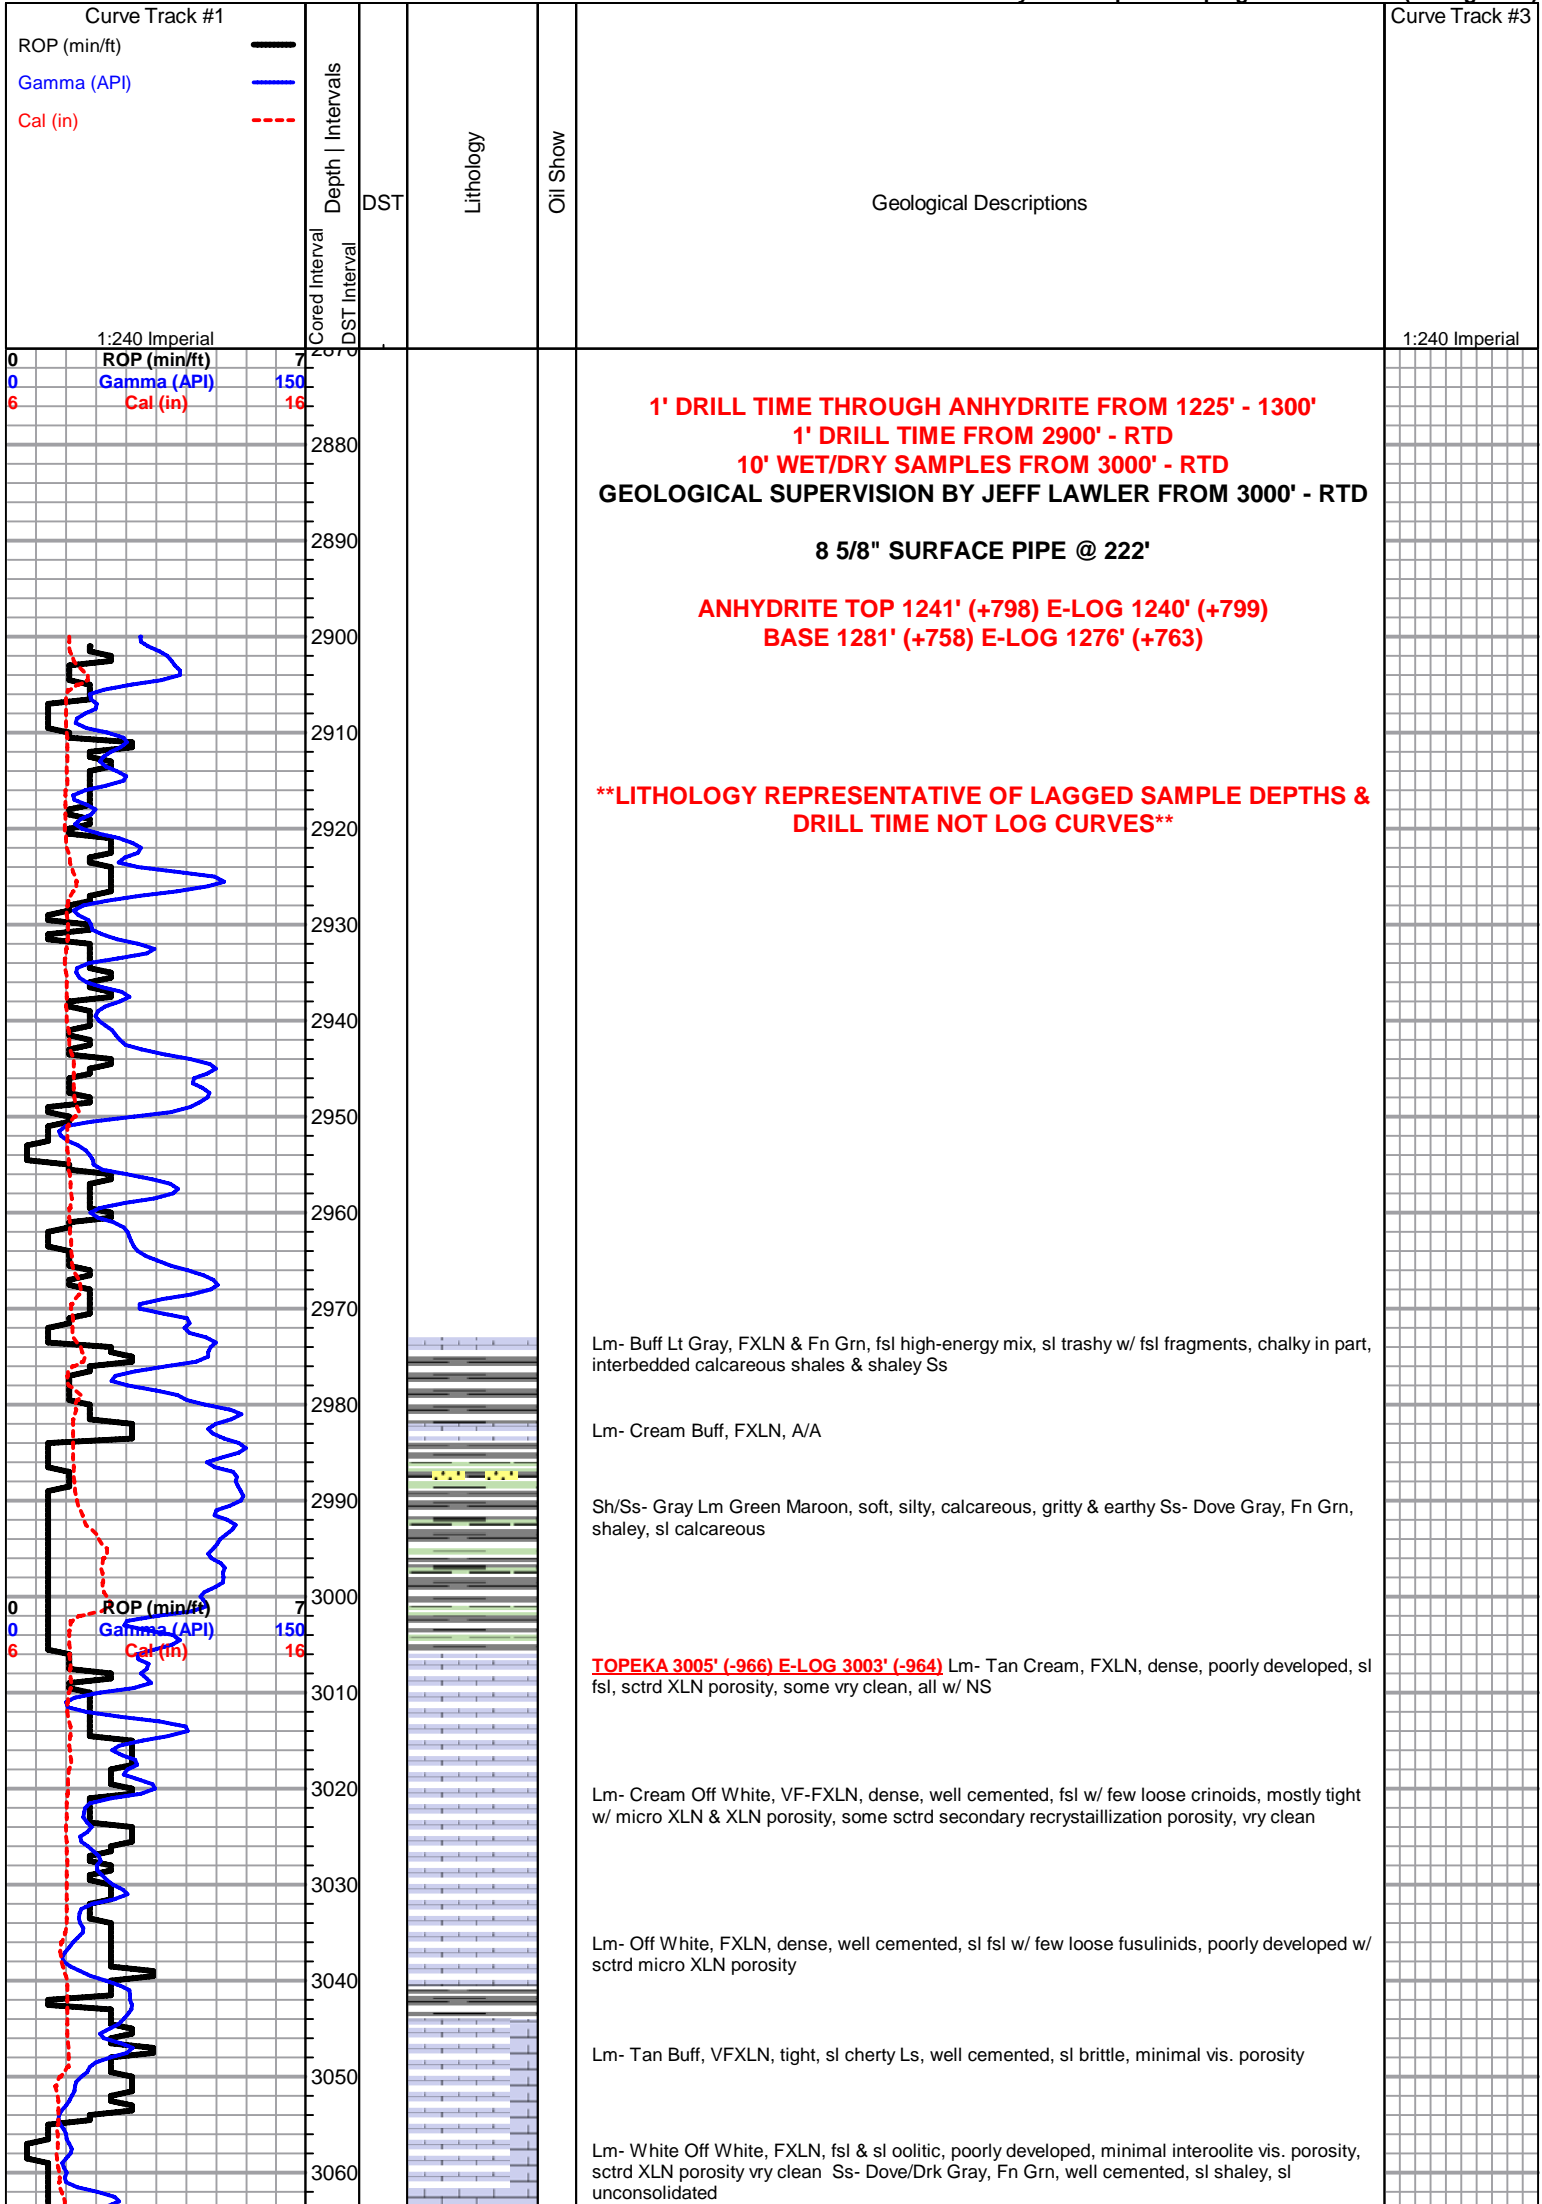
Curve Track #1

ROP (min/ft)

Gamma (API)

Cal (in)

1:240 Imperial

Cored Interval

DST Interval

Depth | Intervals

DST

Lithology

Oil Show

Geological Descriptions

Curve Track #3

1:240 Imperial

| 0 | ROP (min/ft) | 7 |
|---|---|---|
| 0 | Gamma (API) | 150 |
| 6 | Cal (in) | 16 |

2880

2890

2900

2910

2920

2930

2940

2950

2960

2970

2980

2990

3000

| 0 | ROP (min/ft) | 7 |
|---|---|---|
| 0 | Gamma (API) | 150 |
| 6 | Cal (in) | 16 |

3010

3020

3030

3040

3050

3060

1' DRILL TIME THROUGH ANHYDRITE FROM 1225' - 1300'
1' DRILL TIME FROM 2900' - RTD
10' WET/DRY SAMPLES FROM 3000' - RTD
GEOLOGICAL SUPERVISION BY JEFF LAWLER FROM 3000' - RTD

8 5/8" SURFACE PIPE @ 222'

ANHYDRITE TOP 1241' (+798) E-LOG 1240' (+799)
BASE 1281' (+758) E-LOG 1276' (+763)

**LITHOLOGY REPRESENTATIVE OF LAGGED SAMPLE DEPTHS & DRILL TIME NOT LOG CURVES**

Lm- Buff Lt Gray, FXLN & Fn Grn, fsl high-energy mix, sl trashy w/ fsl fragments, chalky in part, interbedded calcareous shales & shaley Ss

Lm- Cream Buff, FXLN, A/A

Sh/Ss- Gray Lm Green Maroon, soft, silty, calcareous, gritty & earthy Ss- Dove Gray, Fn Grn, shaley, sl calcareous

TOPEKA 3005' (-966) E-LOG 3003' (-964) Lm- Tan Cream, FXLN, dense, poorly developed, sl fsl, sctrd XLN porosity, some vry clean, all w/ NS

Lm- Cream Off White, VF-FXLN, dense, well cemented, fsl w/ few loose crinoids, mostly tight w/ micro XLN & XLN porosity, some sctrd secondary recrystaillization porosity, vry clean

Lm- Off White, FXLN, dense, well cemented, sl fsl w/ few loose fusulinids, poorly developed w/ sctrd micro XLN porosity

Lm- Tan Buff, VFXLN, tight, sl cherty Ls, well cemented, sl brittle, minimal vis. porosity

Lm- White Off White, FXLN, fsl & sl oolitic, poorly developed, minimal interoolite vis. porosity, sctrd XLN porosity vry clean Ss- Dove/Drk Gray, Fn Grn, well cemented, sl shaley, sl unconsolidated